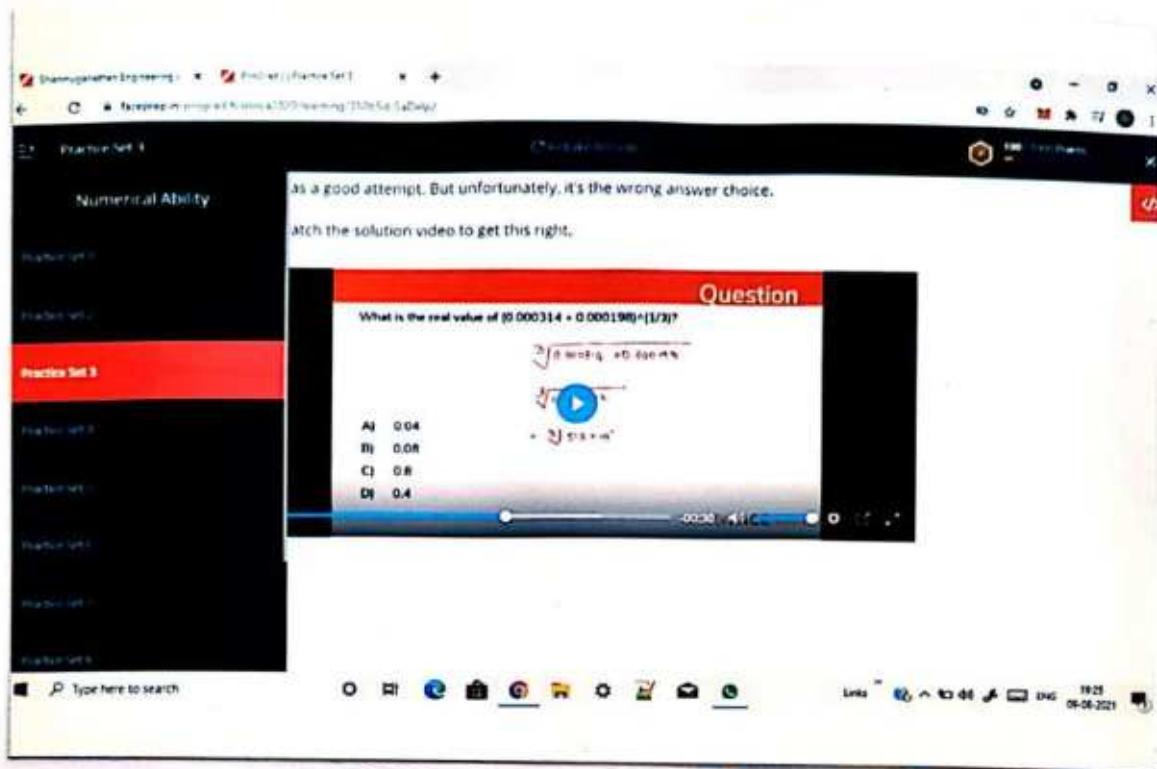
Shanmuganathan Engineering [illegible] × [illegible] | Practice Set 1 ×

faceprep.in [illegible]

Practice Set 3

Numerical Ability

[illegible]

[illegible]

Practice Set 3

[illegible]

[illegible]

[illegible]

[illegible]

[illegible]

as a good attempt. But unfortunately, it's the wrong answer choice.

atch the solution video to get this right.

Question

What is the real value of (0.000314 + 0.000198)^(1/3)?

$\sqrt[3]{0.000314 + 0.000198}$

$= \sqrt[3]{512 \times 10^{-6}}$

A) 0.04
B) 0.08
C) 0.8
D) 0.4

-00:30

Type here to search

Links

ENG

19:25
09-08-2021